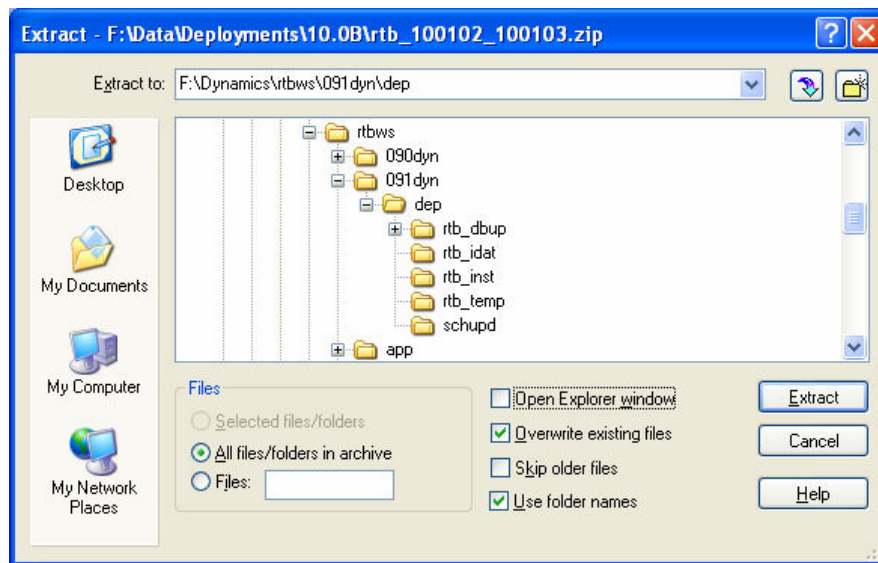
Extract - F:\Data\Deployments\10.0B\rtb_100102_100103.zip

Extract to: F:\Dynamics\rtbws\091dyn\dep

Desktop

My Documents

My Computer

My Network Places

rtbws
090dyn
091dyn
dep
rtb_dbup
rtb_idat
rtb_inst
rtb_temp
schupd
app

Files
Selected files/folders
All files/folders in archive
Files:

Open Explorer window
Overwrite existing files
Skip older files
Use folder names

Extract
Cancel
Help